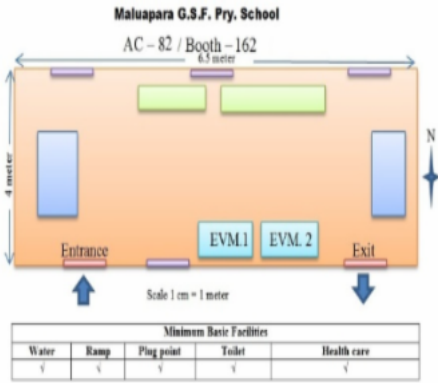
Maluapara G.S.F. Pry. School

AC – 82 / Booth – 162

6.5 meter

4 meter

N

EVM.1

EVM. 2

Entrance

Exit

Scale 1 cm = 1 meter

| Minimum Basic Facilities | | | | |
|---|---|---|---|---|
| Water | Ramp | Plug point | Toilet | Health care |
| √ | √ | √ | √ | √ |